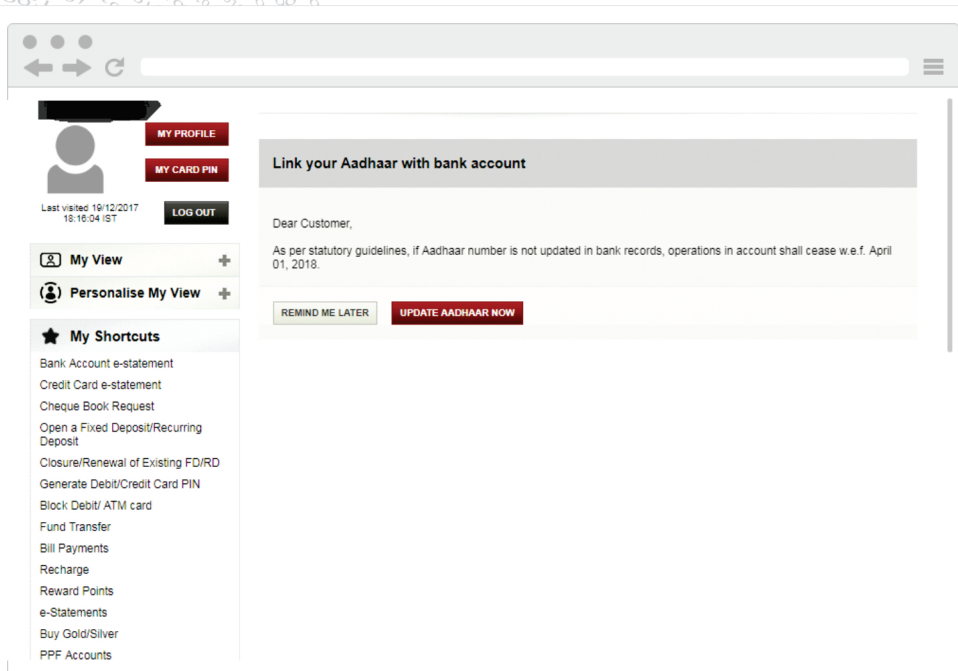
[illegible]

MY PROFILE

MY CARD PIN

Last visited 19/12/2017 18:16:04 IST

LOG OUT

My View

Personalise My View

My Shortcuts

Bank Account e-statement
Credit Card e-statement
Cheque Book Request
Open a Fixed Deposit/Recurring Deposit
Closure/Renewal of Existing FD/RD
Generate Debit/Credit Card PIN
Block Debit/ ATM card
Fund Transfer
Bill Payments
Recharge
Reward Points
e-Statements
Buy Gold/Silver
PPF Accounts

Link your Aadhaar with bank account

Dear Customer,

As per statutory guidelines, if Aadhaar number is not updated in bank records, operations in account shall cease w.e.f. April 01, 2018.

REMIND ME LATER

UPDATE AADHAAR NOW